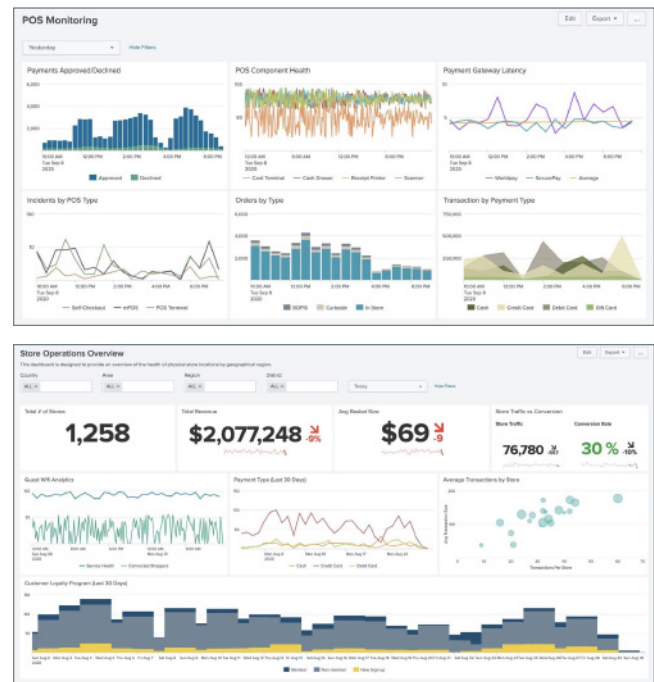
POS Monitoring

Edit Export ▾ ...

Yesterday ▾ Hide Filters

Payments Approved/Declined

6,000
4,000
2,000

10:00 AM Tue Sep 8 2020 12:00 PM 2:00 PM 4:00 PM 6:00 PM

Approved Declined

POS Component Health

10:00 AM Tue Sep 8 2020 12:00 PM 2:00 PM 4:00 PM

Card Terminal Cash Drawer Receipt Printer Scanner

Payment Gateway Latency

10:00 AM Tue Sep 8 2020 12:00 PM 2:00 PM 4:00 PM 6:00 PM

Worldpay SecurePay Average

Incidents by POS Type

10

10:00 AM Tue Sep 8 2020 12:00 PM 2:00 PM 4:00 PM 6:00 PM

Self-Checkout mPOS POS Terminal

Orders by Type

2,000

10:00 AM Tue Sep 8 2020 12:00 PM 2:00 PM 4:00 PM 6:00 PM

BOPIS Curbside In Store

Transaction by Payment Type

500,000
250,000

10:00 AM Tue Sep 8 2020 12:00 PM 2:00 PM 4:00 PM 6:00 PM

Cash Credit Card Debit Card Gift Card

Store Operations Overview

This dashboard is designed to provide an overview of the health of physical store locations by geographical region.

Edit Export ▾ ...

Country Area Region District
ALL × ALL × ALL × ALL × Today ▾ Hide Filters

Total # of Stores
1,258

Total Revenue
$2,077,248 -9%

Avg Basket Size
$69 -9

Store Traffic vs Conversion
Store Traffic 76,780 -657
Conversion Rate 30 % -10%

Guest Wifi Analytics

Service Health Connected Shoppers

Payment Type (Last 30 Days)

Cash Credit Card Debit Card

Average Transactions by Store

Transactions Per Store

Customer Loyalty Program (Last 30 Days)

Member Non-member New Sign-up